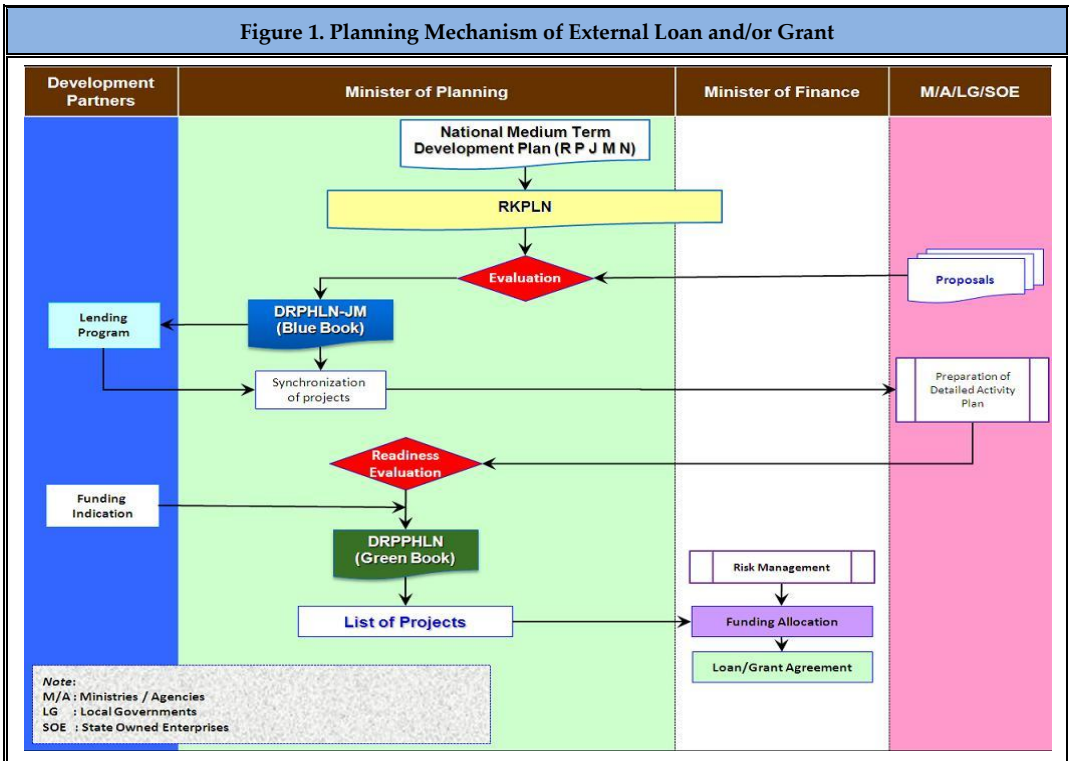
Figure 1. Planning Mechanism of External Loan and/or Grant

Development Partners

Minister of Planning

Minister of Finance

M/A/LG/SOE

National Medium Term Development Plan (R P J M N)

RKPLN

Evaluation

Proposals

DRPHLN-JM (Blue Book)

Lending Program

Synchronization of projects

Preparation of Detailed Activity Plan

Readiness Evaluation

Funding Indication

DRPPHLN (Green Book)

Risk Management

List of Projects

Funding Allocation

Loan/Grant Agreement

Note:
M/A : Ministries / Agencies
LG : Local Governments
SOE : State Owned Enterprises